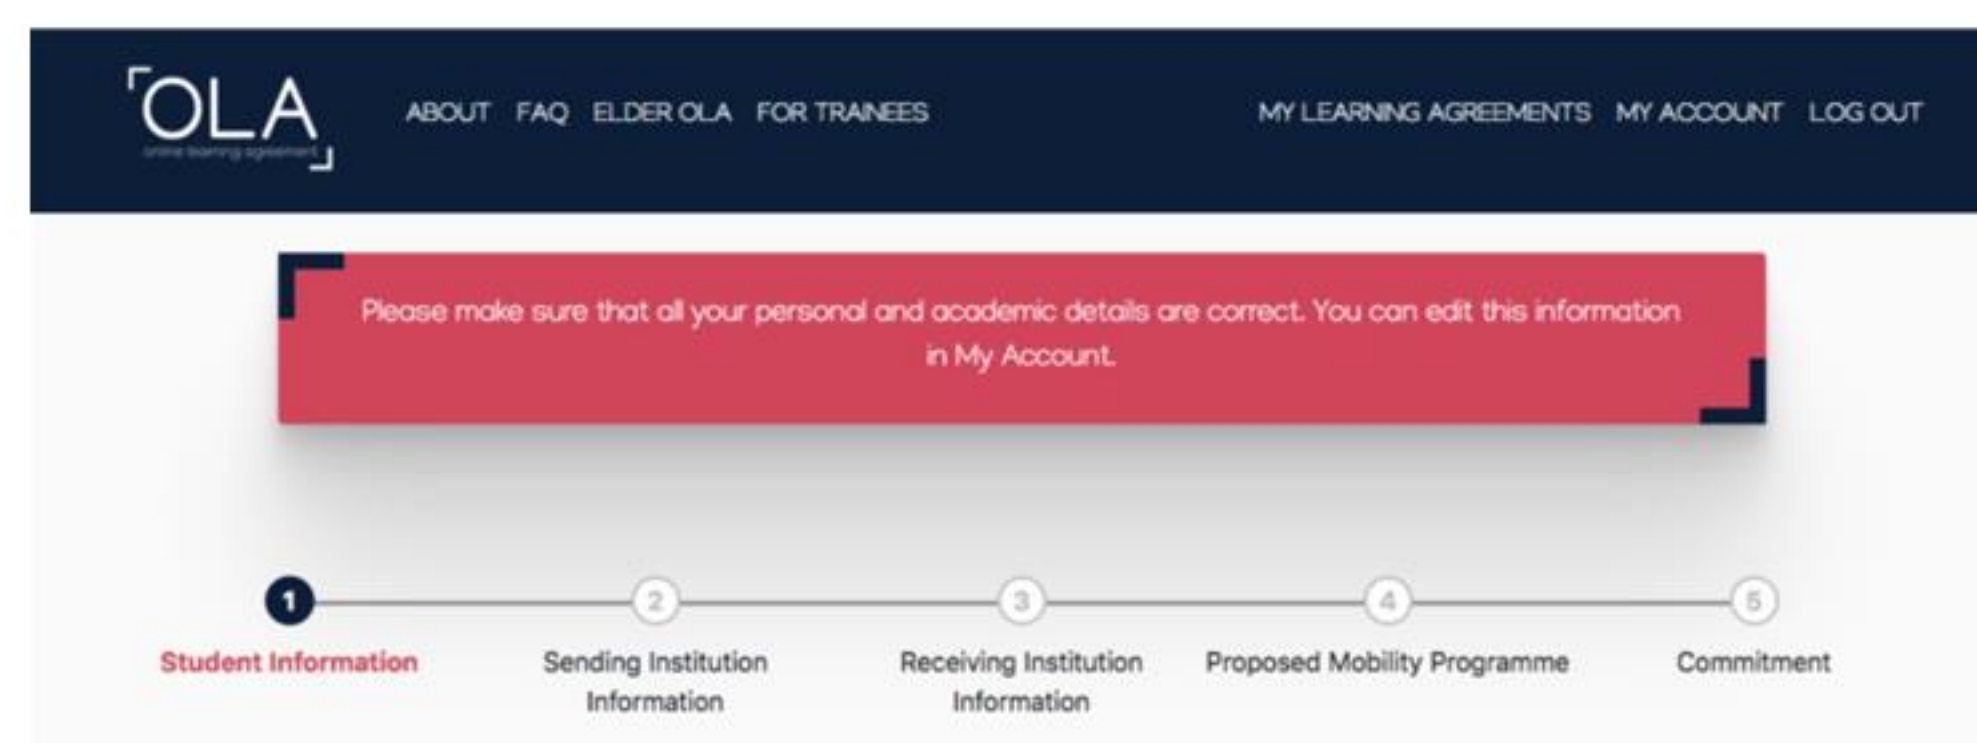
OLA
online learning agreement

ABOUT FAQ ELDER OLA FOR TRAINEES

MY LEARNING AGREEMENTS MY ACCOUNT LOG OUT

Please make sure that all your personal and academic details are correct. You can edit this information in My Account.

1
Student Information

2
Sending Institution Information

3
Receiving Institution Information

4
Proposed Mobility Programme

5
Commitment